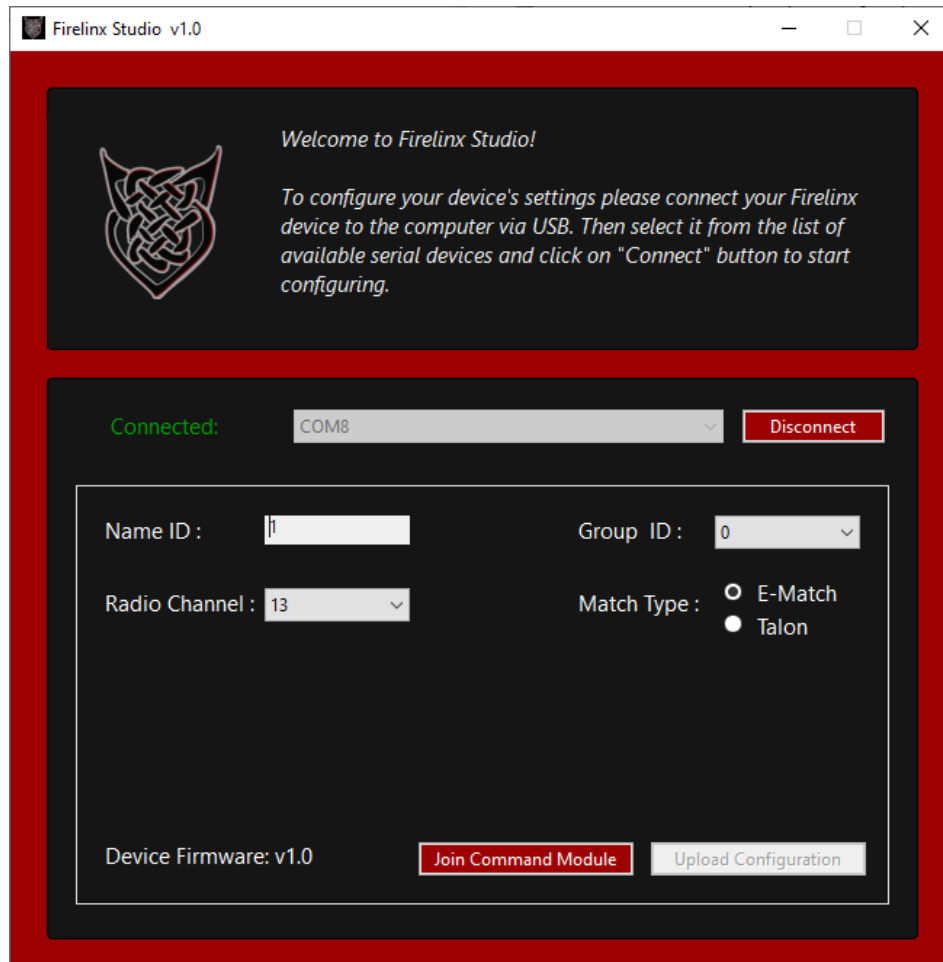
Firelinx Studio v1.0

Welcome to Firelinx Studio!

To configure your device's settings please connect your Firelinx device to the computer via USB. Then select it from the list of available serial devices and click on "Connect" button to start configuring.

Connected: COM8 Disconnect

Name ID : 1

Group ID : 0

Radio Channel : 13

Match Type : E-Match Talon

Device Firmware: v1.0

Join Command Module

Upload Configuration